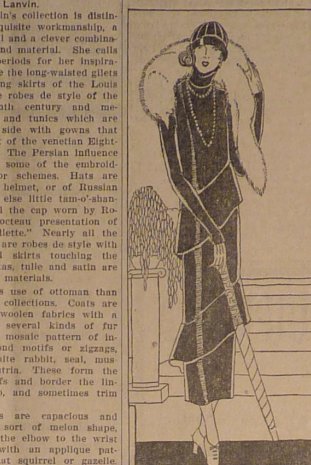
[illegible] Lanvin.
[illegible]in's collection is distin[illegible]quisite workmanship, a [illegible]l and a clever combina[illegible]nd material. She calls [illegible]periods for her inspira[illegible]e the long-waisted gilets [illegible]ng skirts of the Louis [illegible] robes de style of the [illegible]nth century and me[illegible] and tunics which are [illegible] side with gowns that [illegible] of the Venetian Eight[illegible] The Persian influence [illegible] some of the embroid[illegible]or schemes. Hats are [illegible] helmet, or of Russian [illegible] else little tam-o'-shan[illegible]l the cap worn by Ro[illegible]octeau presentation of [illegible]liette." Nearly all the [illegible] are robes de style with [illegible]l skirts touching the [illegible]as, tulle and satin are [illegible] materials.

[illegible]s use of ottoman than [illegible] collections. Coats are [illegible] woolen fabrics with a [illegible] several kinds of fur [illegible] mosaic pattern of in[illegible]nd motifs or zigzags, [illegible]ite rabbit, seal, mus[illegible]tria. These form the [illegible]fs and border the lin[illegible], and sometimes trim

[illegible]s are capacious and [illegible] sort of melon shape, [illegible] the elbow to the wrist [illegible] with an applique pat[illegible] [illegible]at squirrel or gazelle